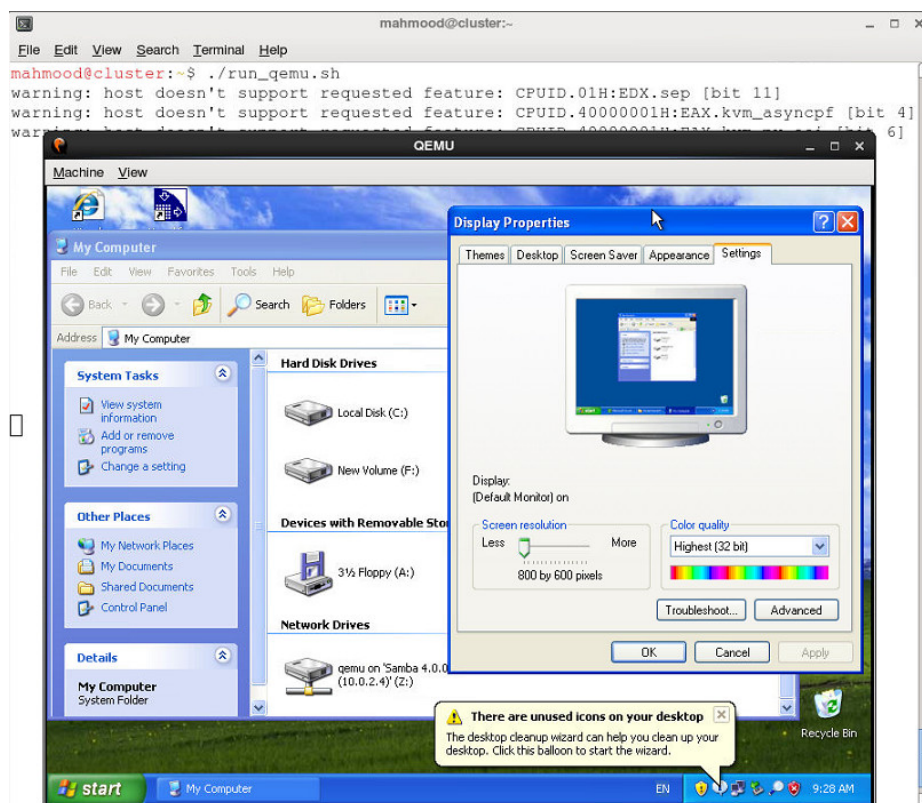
mahmood@cluster:~

File Edit View Search Terminal Help

mahmood@cluster:~$ ./run_qemu.sh
warning: host doesn't support requested feature: CPUID.01H:EDX.sep [bit 11]
warning: host doesn't support requested feature: CPUID.40000001H:EAX.kvm_asyncpf [bit 4]
warning: host doesn't support requested feature: CPUID.40000001H:EAX.kvm_pv_eoi [bit 6]

QEMU

Machine View

My Computer

File Edit View Favorites Tools Help

Back Search Folders

Address My Computer

System Tasks

View system information
Add or remove programs
Change a setting

Other Places

My Network Places
My Documents
Shared Documents
Control Panel

Details

My Computer
System Folder

Hard Disk Drives

Local Disk (C:)

New Volume (F:)

Devices with Removable Sto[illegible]

3½ Floppy (A:)

Network Drives

qemu on 'Samba 4.0.0 (10.0.2.4)' (Z:)

Display Properties

Themes Desktop Screen Saver Appearance Settings

Display:
(Default Monitor) on

Screen resolution
Less More
800 by 600 pixels

Color quality
Highest (32 bit)

Troubleshoot... Advanced

OK Cancel Apply

Recycle Bin

There are unused icons on your desktop
The desktop cleanup wizard can help you clean up your desktop. Click this balloon to start the wizard.

start My Computer EN 9:28 AM